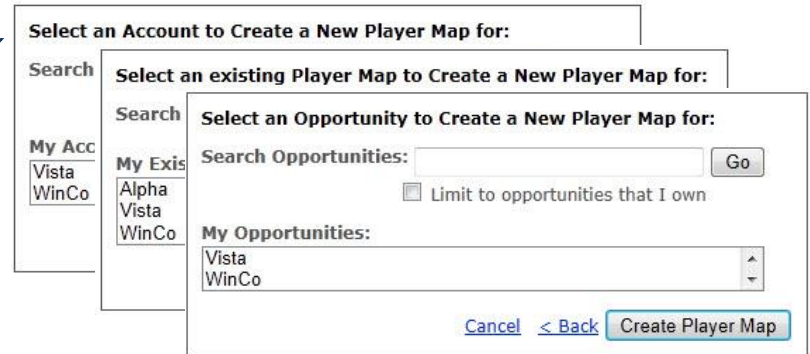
Select an Account to Create a New Player Map for:

Search

My Acc

Vista
WinCo

Select an existing Player Map to Create a New Player Map for:

Search

My Exis

Alpha
Vista
WinCo

Select an Opportunity to Create a New Player Map for:

Search Opportunities: Go

Limit to opportunities that I own

My Opportunities:

Vista
WinCo

Cancel < Back Create Player Map